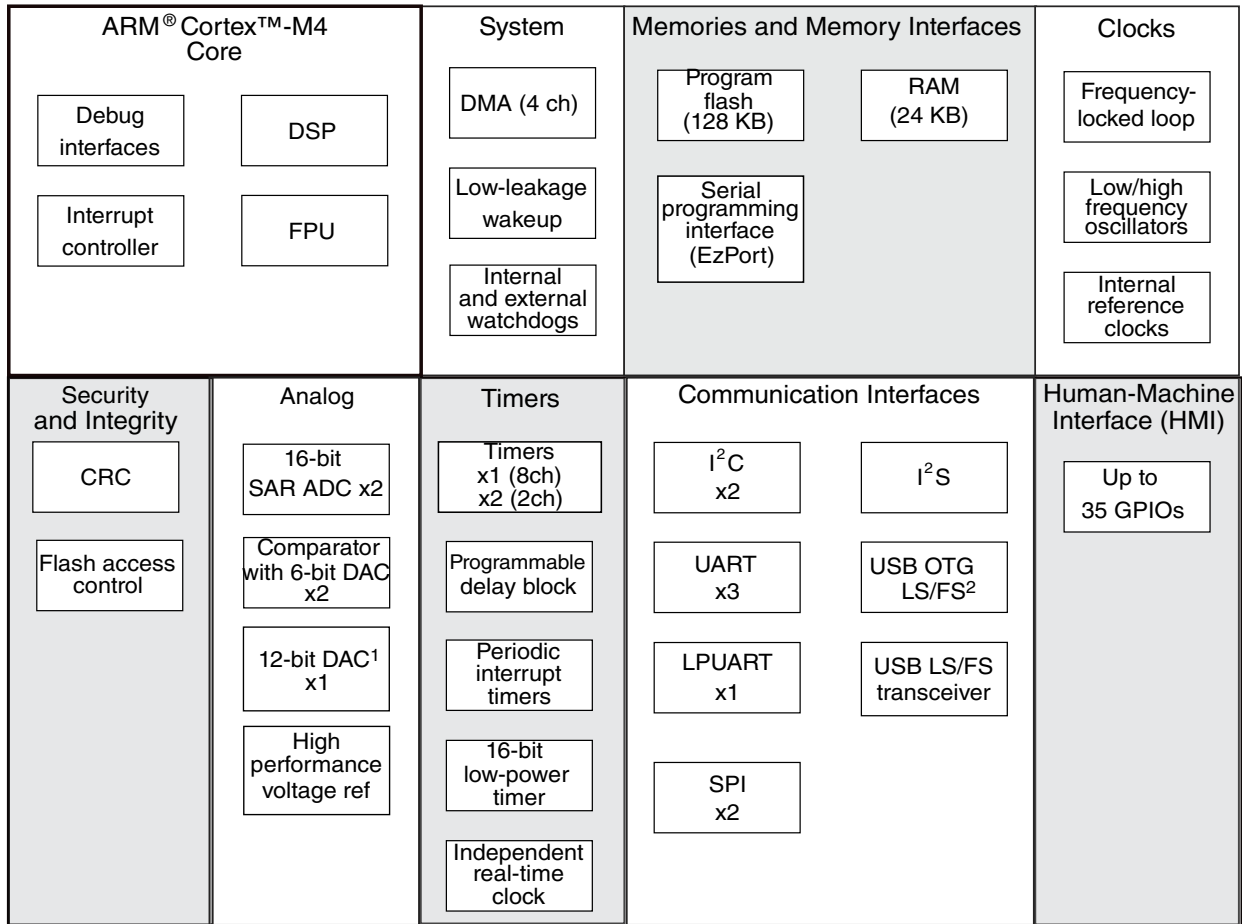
ARM® Cortex™-M4 Core

Debug interfaces

DSP

Interrupt controller

FPU

System

DMA (4 ch)

Low-leakage wakeup

Internal and external watchdogs

Memories and Memory Interfaces

Program flash (128 KB)

RAM (24 KB)

Serial programming interface (EzPort)

Clocks

Frequency-locked loop

Low/high frequency oscillators

Internal reference clocks

Security and Integrity

CRC

Flash access control

Analog

16-bit SAR ADC x2

Comparator with 6-bit DAC x2

12-bit DAC$^1$ x1

High performance voltage ref

Timers

Timers x1 (8ch) x2 (2ch)

Programmable delay block

Periodic interrupt timers

16-bit low-power timer

Independent real-time clock

Communication Interfaces

$I^2C$ x2

$I^2S$

UART x3

USB OTG LS/FS$^2$

LPUART x1

USB LS/FS transceiver

SPI x2

Human-Machine Interface (HMI)

Up to 35 GPIOs